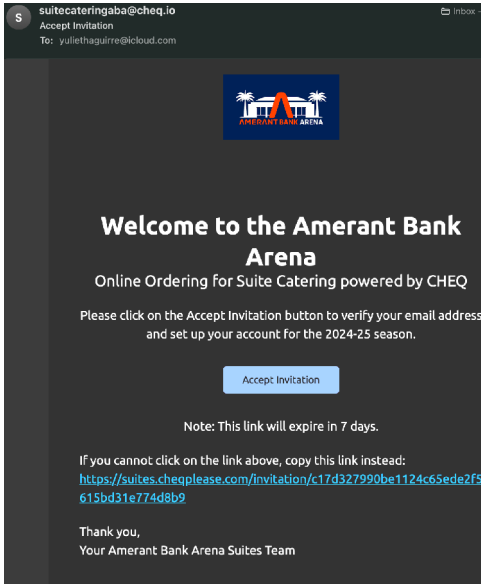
S
suitecateringaba@cheq.io
Accept Invitation
To: yuliethaguirre@icloud.com
Inbox -

AMERANT BANK ARENA

Welcome to the Amerant Bank Arena
Online Ordering for Suite Catering powered by CHEQ

Please click on the Accept Invitation button to verify your email address and set up your account for the 2024-25 season.

Accept Invitation

Note: This link will expire in 7 days.

If you cannot click on the link above, copy this link instead:
https://suites.cheqplease.com/invitation/c17d327990be1124c65ede2f5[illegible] 615bd31e774d8b9

Thank you,
Your Amerant Bank Arena Suites Team